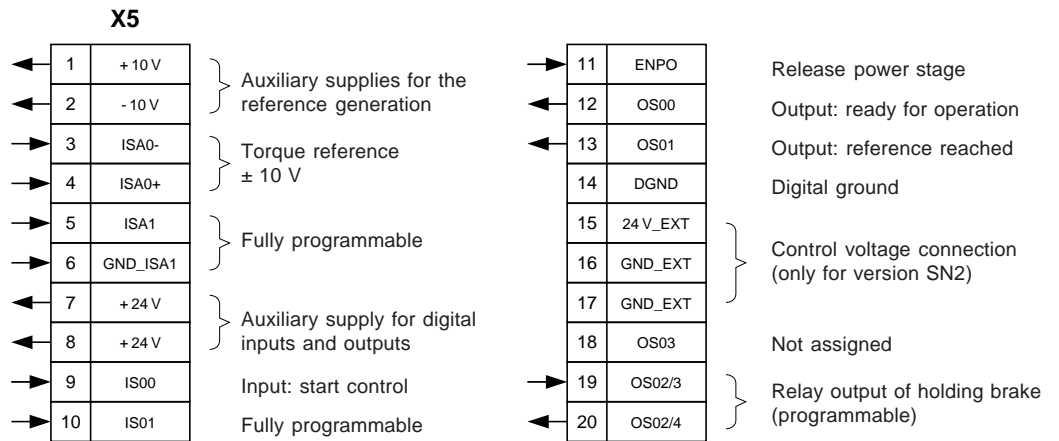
X5

| | |
|---|---|
| 1 | + 10 V |
| 2 | - 10 V |
| 3 | ISA0- |
| 4 | ISA0+ |
| 5 | ISA1 |
| 6 | GND_ISA1 |
| 7 | + 24 V |
| 8 | + 24 V |
| 9 | IS00 |
| 10 | IS01 |

Auxiliary supplies for the reference generation

Torque reference
± 10 V

Fully programmable

Auxiliary supply for digital inputs and outputs

Input: start control

Fully programmable

| | |
|---|---|
| 11 | ENPO |
| 12 | OS00 |
| 13 | OS01 |
| 14 | DGND |
| 15 | 24 V_EXT |
| 16 | GND_EXT |
| 17 | GND_EXT |
| 18 | OS03 |
| 19 | OS02/3 |
| 20 | OS02/4 |

Release power stage

Output: ready for operation

Output: reference reached

Digital ground

Control voltage connection (only for version SN2)

Not assigned

Relay output of holding brake (programmable)